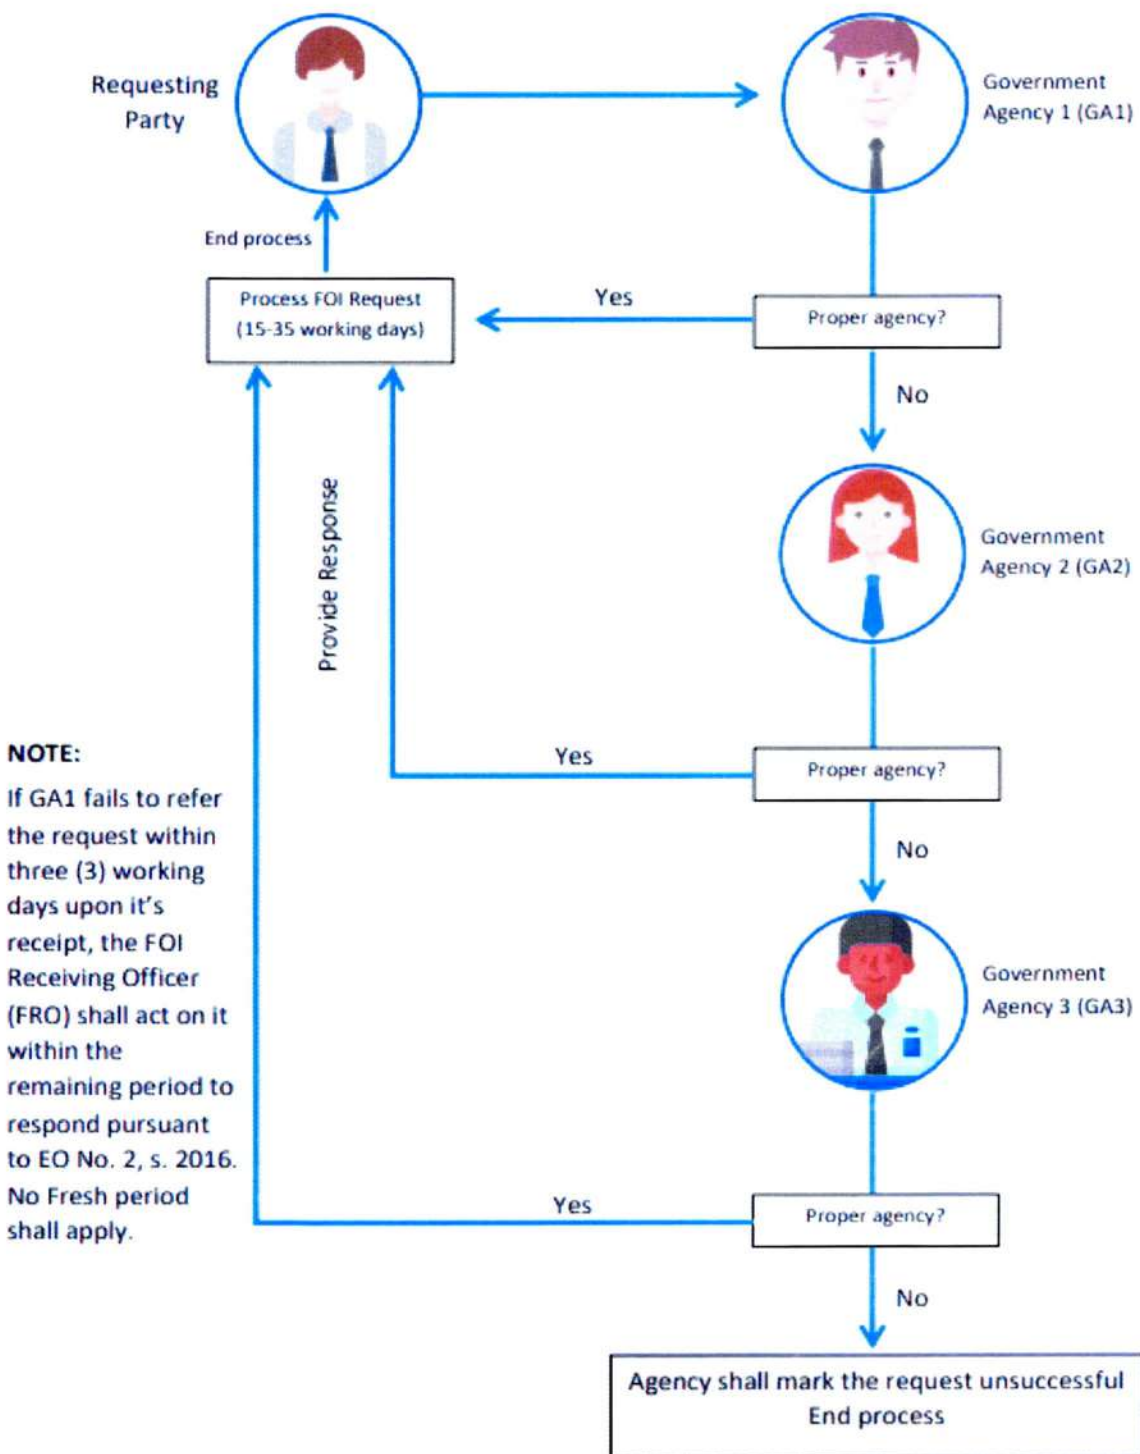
Requesting Party

Government Agency 1 (GA1)

End process

Process FOI Request (15-35 working days)

Yes

Proper agency?

No

Provide Response

Government Agency 2 (GA2)

Yes

Proper agency?

No

Government Agency 3 (GA3)

NOTE:

If GA1 fails to refer the request within three (3) working days upon it's receipt, the FOI Receiving Officer (FRO) shall act on it within the remaining period to respond pursuant to EO No. 2, s. 2016. No Fresh period shall apply.

Yes

Proper agency?

No

Agency shall mark the request unsuccessful
End process